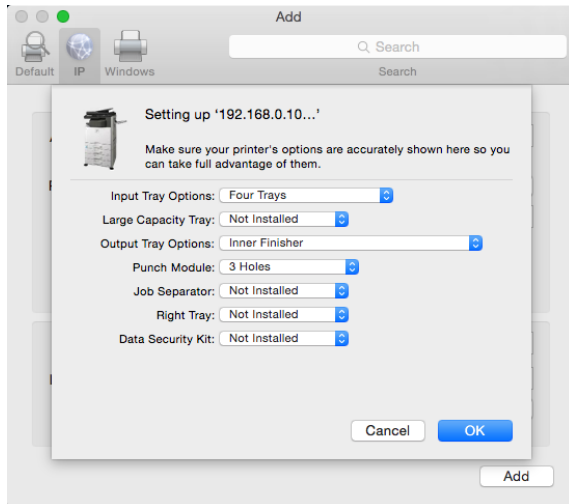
Add

Default IP Windows

Search

Search

Setting up '192.168.0.10...'

Make sure your printer's options are accurately shown here so you can take full advantage of them.

Input Tray Options: Four Trays

Large Capacity Tray: Not Installed

Output Tray Options: Inner Finisher

Punch Module: 3 Holes

Job Separator: Not Installed

Right Tray: Not Installed

Data Security Kit: Not Installed

Cancel OK

Add